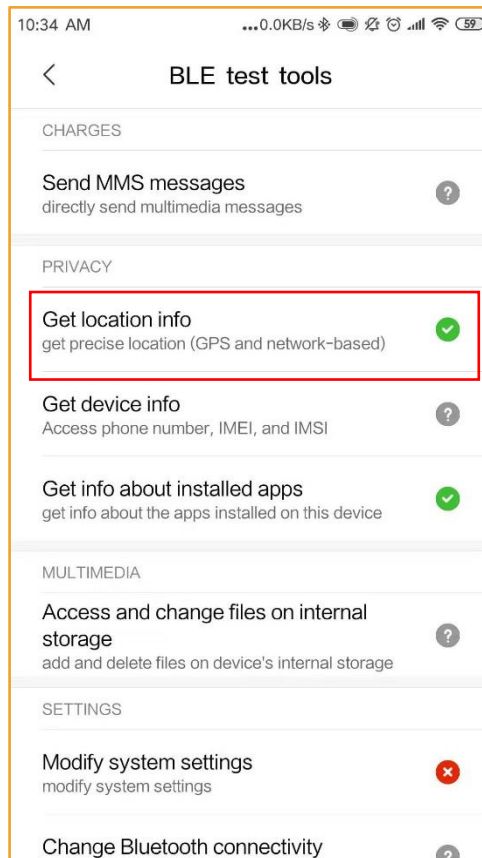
10:34 AM ...0.0KB/s 59

<

BLE test tools

CHARGES

Send MMS messages
directly send multimedia messages

PRIVACY

Get location info
get precise location (GPS and network-based)

Get device info
Access phone number, IMEI, and IMSI

Get info about installed apps
get info about the apps installed on this device

MULTIMEDIA

Access and change files on internal storage
add and delete files on device's internal storage

SETTINGS

Modify system settings
modify system settings

Change Bluetooth connectivity